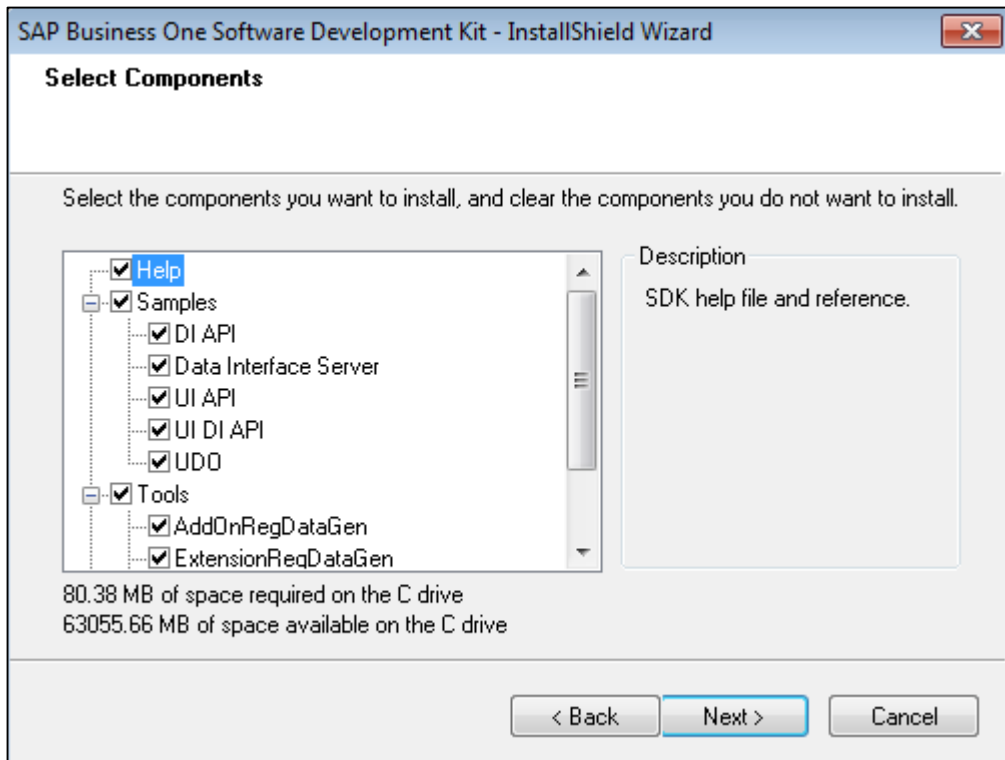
SAP Business One Software Development Kit - InstallShield Wizard

Select Components

Select the components you want to install, and clear the components you do not want to install.

Help
Samples
DI API
Data Interface Server
UI API
UI DI API
UDO
Tools
AddOnRegDataGen
ExtensionRegDataGen

Description

SDK help file and reference.

80.38 MB of space required on the C drive
63055.66 MB of space available on the C drive

< Back
Next >
Cancel